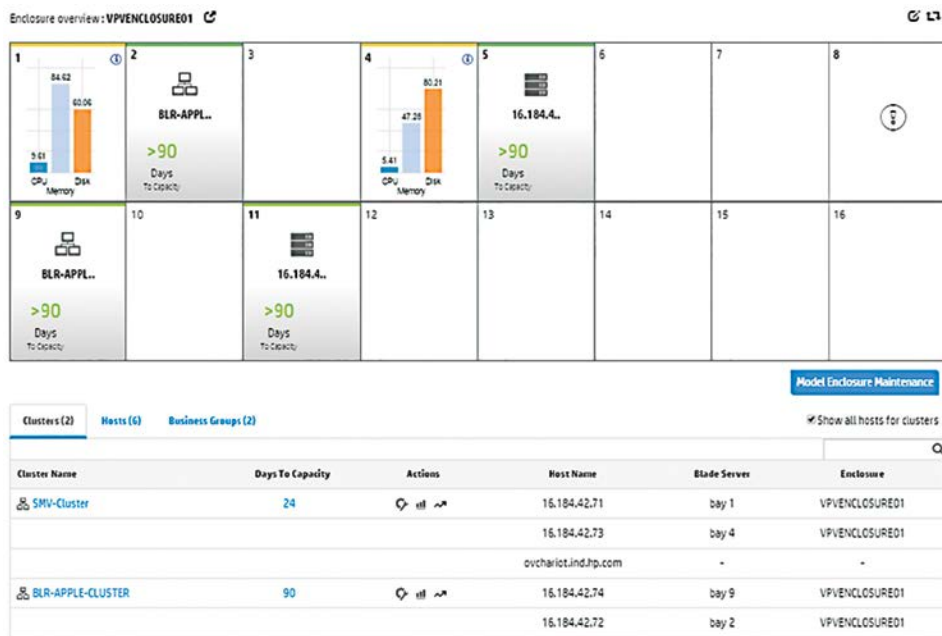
Enclosure overview : VPVENCLOSURE01

| 1 | 2 | 3 | 4 | 5 | 6 | 7 | 8 |
|---|---|---|---|---|---|---|---|
| 5.61 84.62 60.06 CPU Memory Disk | BLR-APPL.. >90 Days To Capacity | | 5.41 47.26 80.21 CPU Memory Disk | 16.184.4.. >90 Days To Capacity | | | |
| 9 | 10 | 11 | 12 | 13 | 14 | 15 | 16 |
| BLR-APPL.. >90 Days To Capacity | | 16.184.4.. >90 Days To Capacity | | | | | |

Model Enclosure Maintenance

Clusters (2) Hosts (6) Business Groups (2)

Show all hosts for clusters

| Cluster Name | Days To Capacity | Actions | Host Name | Blade Server | Enclosure |
|---|---|---|---|---|---|
| SMV-Cluster | 24 | | 16.184.42.71 | bay 1 | VPVENCLOSURE01 |
| | | | 16.184.42.73 | bay 4 | VPVENCLOSURE01 |
| | | | ovchariot.ind.hp.com | - | - |
| BLR-APPLE-CLUSTER | 90 | | 16.184.42.74 | bay 9 | VPVENCLOSURE01 |
| | | | 16.184.42.72 | bay 2 | VPVENCLOSURE01 |